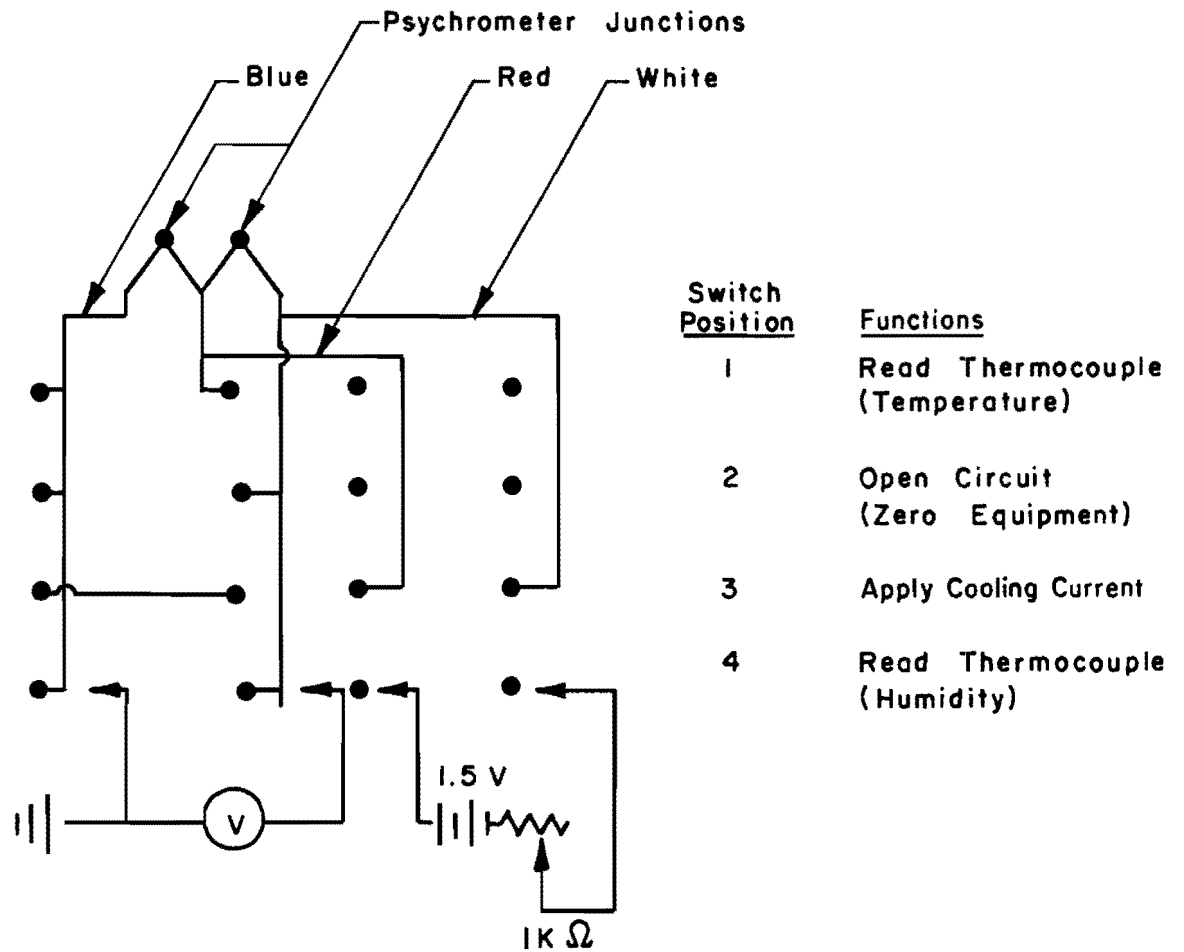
Psychrometer Junctions

Blue

Red

White

V

1.5 V

1K $\Omega$

| Switch Position | Functions |
|---|---|
| 1 | Read Thermocouple (Temperature) |
| 2 | Open Circuit (Zero Equipment) |
| 3 | Apply Cooling Current |
| 4 | Read Thermocouple (Humidity) |